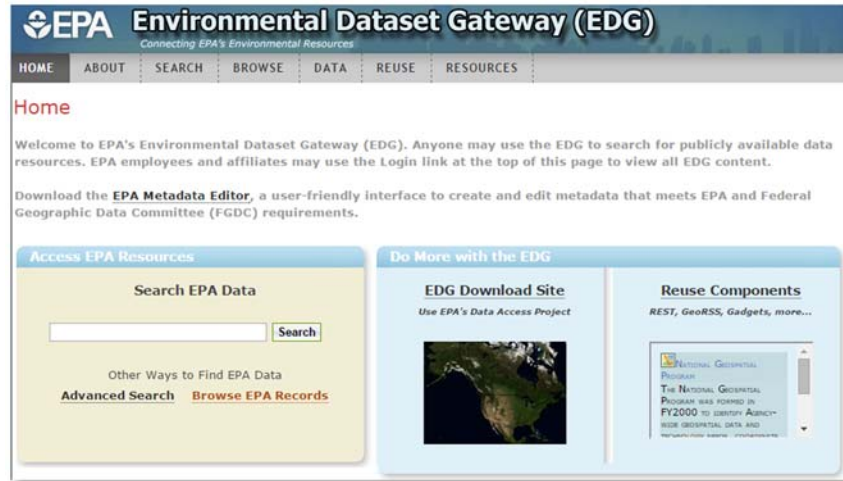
EPA Environmental Dataset Gateway (EDG)
Connecting EPA's Environmental Resources

HOME ABOUT SEARCH BROWSE DATA REUSE RESOURCES

Home

Welcome to EPA's Environmental Dataset Gateway (EDG). Anyone may use the EDG to search for publicly available data resources. EPA employees and affiliates may use the Login link at the top of this page to view all EDG content.

Download the EPA Metadata Editor, a user-friendly interface to create and edit metadata that meets EPA and Federal Geographic Data Committee (FGDC) requirements.

Access EPA Resources

Search EPA Data

Search

Other Ways to Find EPA Data

Advanced Search Browse EPA Records

Do More with the EDG

EDG Download Site

Use EPA's Data Access Project

Reuse Components

REST, GeoRSS, Gadgets, more...

National Geospatial Program

The National Geospatial Program was formed in FY2000 to identify Agency-wide geospatial data and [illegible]